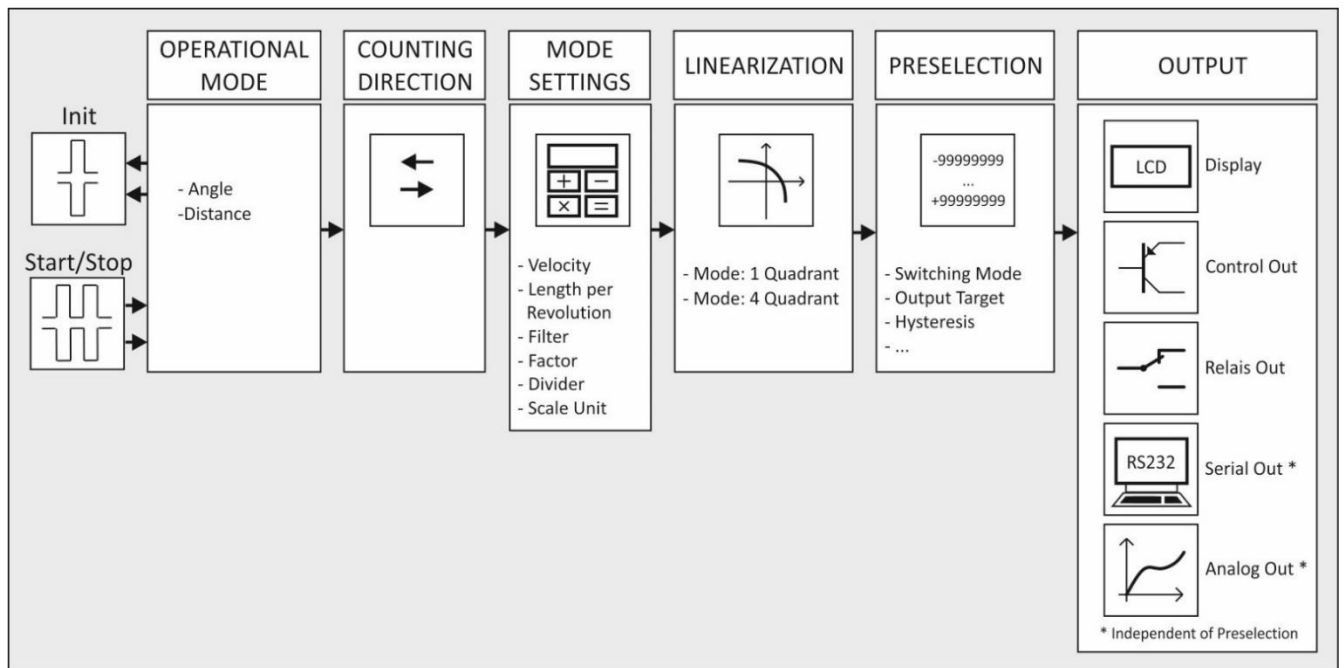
Init

Start/Stop

OPERATIONAL MODE

- Angle
-Distance

COUNTING DIRECTION

MODE SETTINGS

+ − × =

- Velocity
- Length per Revolution
- Filter
- Factor
- Divider
- Scale Unit

LINEARIZATION

- Mode: 1 Quadrant
- Mode: 4 Quadrant

PRESELECTION

-99999999
...
+99999999

- Switching Mode
- Output Target
- Hysteresis
- ...

OUTPUT

LCD

Display

Control Out

Relais Out

RS232

Serial Out *

Analog Out *

* Independent of Preselection